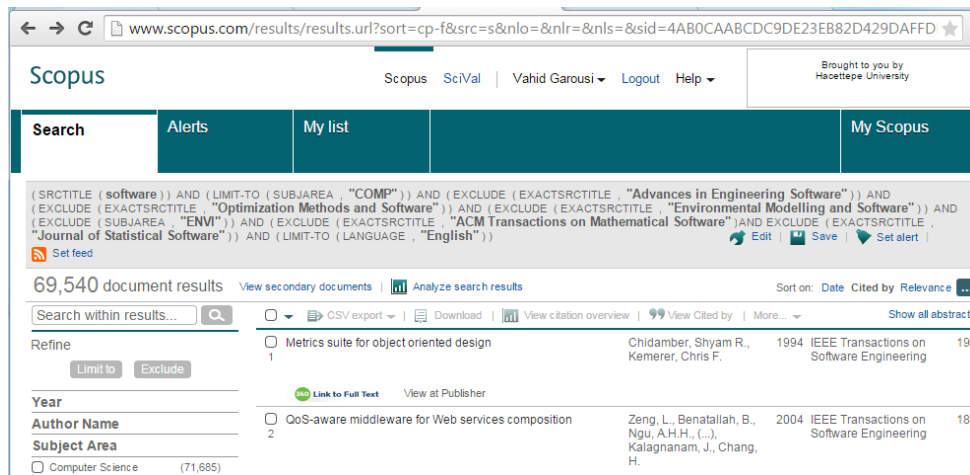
www.scopus.com/results/results.url?sort=cp-f&src=s&nlo=&nlr=&nls=&sid=4AB0CAABCDC9DE23EB82D429DAFFD

Scopus

Scopus SciVal Vahid Garousi Logout Help

Brought to you by Hacettepe University

Search Alerts My list My Scopus

( SRCTITLE ( **software** ) ) AND ( LIMIT-TO ( SUBJAREA , **"COMP"** ) ) AND ( EXCLUDE ( EXACTSRCTITLE , **"Advances in Engineering Software"** ) ) AND ( EXCLUDE ( EXACTSRCTITLE , **"Optimization Methods and Software"** ) ) AND ( EXCLUDE ( EXACTSRCTITLE , **"Environmental Modelling and Software"** ) ) AND ( EXCLUDE ( SUBJAREA , **"ENVI"** ) ) AND ( EXCLUDE ( EXACTSRCTITLE , **"ACM Transactions on Mathematical Software"** )AND EXCLUDE ( EXACTSRCTITLE , **"Journal of Statistical Software"** ) ) AND ( LIMIT-TO ( LANGUAGE , **"English"** ) )

Set feed

Edit | Save | Set alert |

69,540 document results View secondary documents | Analyze search results

Sort on: Date Cited by Relevance

Search within results...

Refine

Limit to Exclude

Year

Author Name

Subject Area

Computer Science (71,685)

CSV export | Download | View citation overview | View Cited by | More...

Show all abstract

1 Metrics suite for object oriented design Chidamber, Shyam R., Kemerer, Chris F. 1994 IEEE Transactions on Software Engineering 19

Link to Full Text View at Publisher

2 QoS-aware middleware for Web services composition Zeng, L., Benatallah, B., Ngu, A.H.H., (...), Kalagnanam, J., Chang, H. 2004 IEEE Transactions on Software Engineering 18